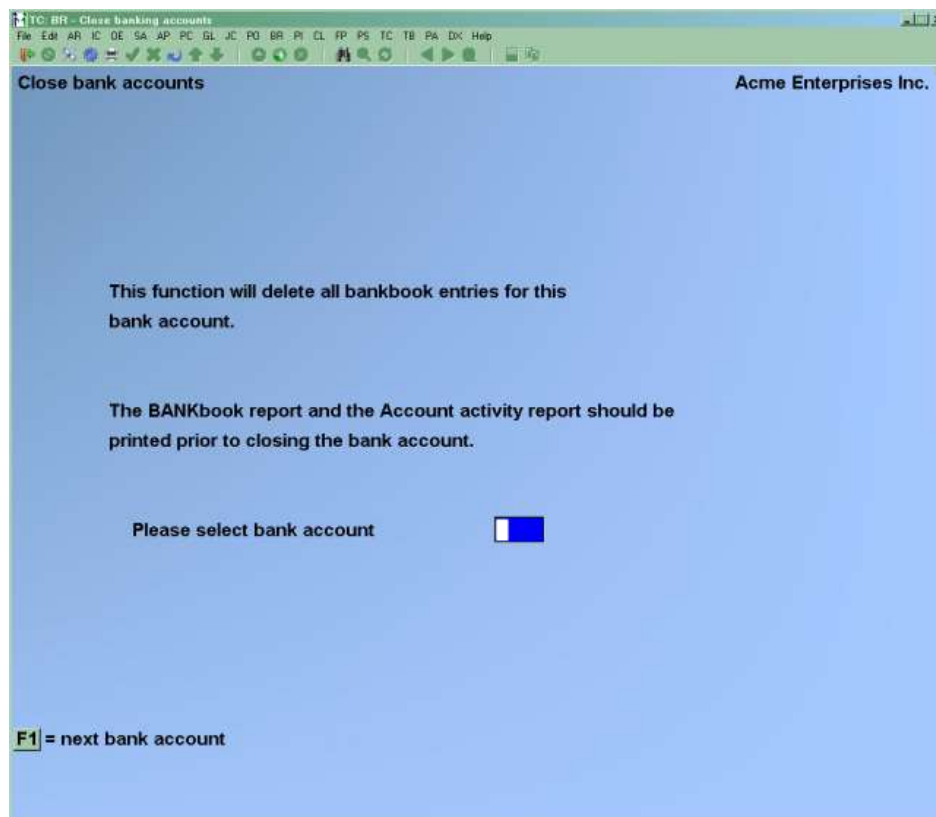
TC: BR - Close banking accounts
File Edit AR IC OE SA AP PC GL JC PO BR PI CL FP PS TC TB PA DX Help

Close bank accounts

Acme Enterprises Inc.

This function will delete all bankbook entries for this bank account.

The BANKbook report and the Account activity report should be printed prior to closing the bank account.

Please select bank account

F1 = next bank account